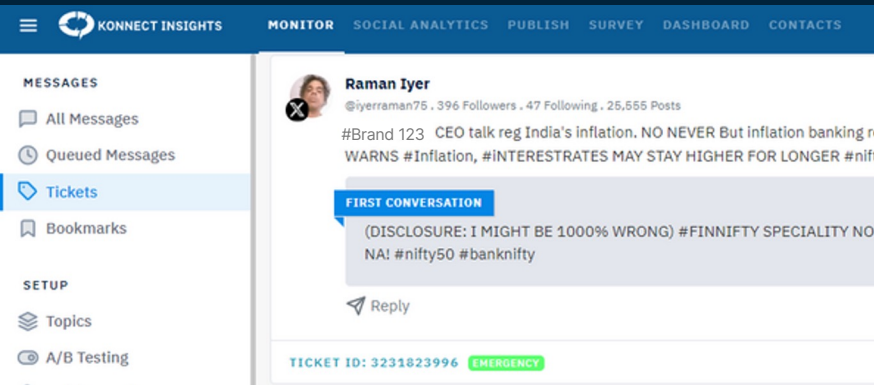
KONNECT INSIGHTS MONITOR SOCIAL ANALYTICS PUBLISH SURVEY DASHBOARD CONTACTS

MESSAGES

All Messages

Queued Messages

Tickets

Bookmarks

SETUP

Topics

A/B Testing

Raman Iyer

@iyerraman75 . 396 Followers . 47 Following . 25,555 Posts

#Brand 123 CEO talk reg India's inflation. NO NEVER But inflation banking re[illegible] WARNS #Inflation, #INTERESTRATES MAY STAY HIGHER FOR LONGER #nif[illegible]

FIRST CONVERSATION

(DISCLOSURE: I MIGHT BE 1000% WRONG) #FINNIFTY SPECIALITY NO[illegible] NA! #nifty50 #banknifty

Reply

TICKET ID: 3231823996 EMERGENCY